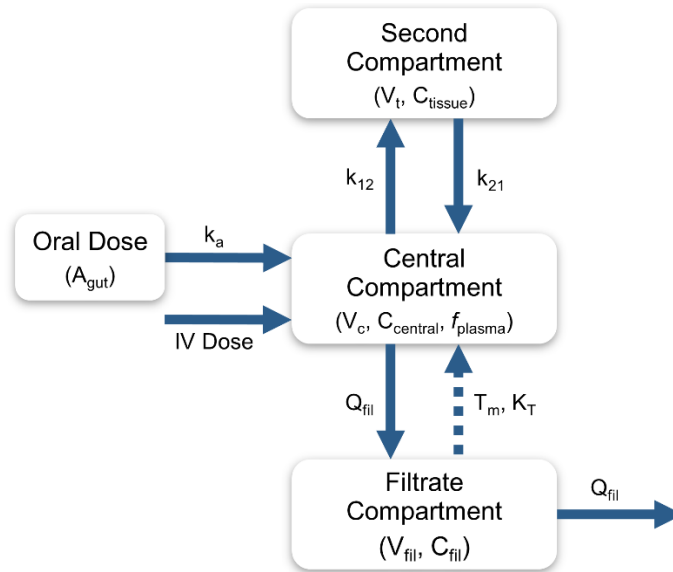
Second Compartment
($V_t$, $C_{tissue}$)

$k_{12}$

$k_{21}$

Oral Dose
($A_{gut}$)

$k_a$

IV Dose

Central Compartment
($V_c$, $C_{central}$, $f_{plasma}$)

$Q_{fil}$

$T_m$, $K_T$

Filtrate Compartment
($V_{fil}$, $C_{fil}$)

$Q_{fil}$